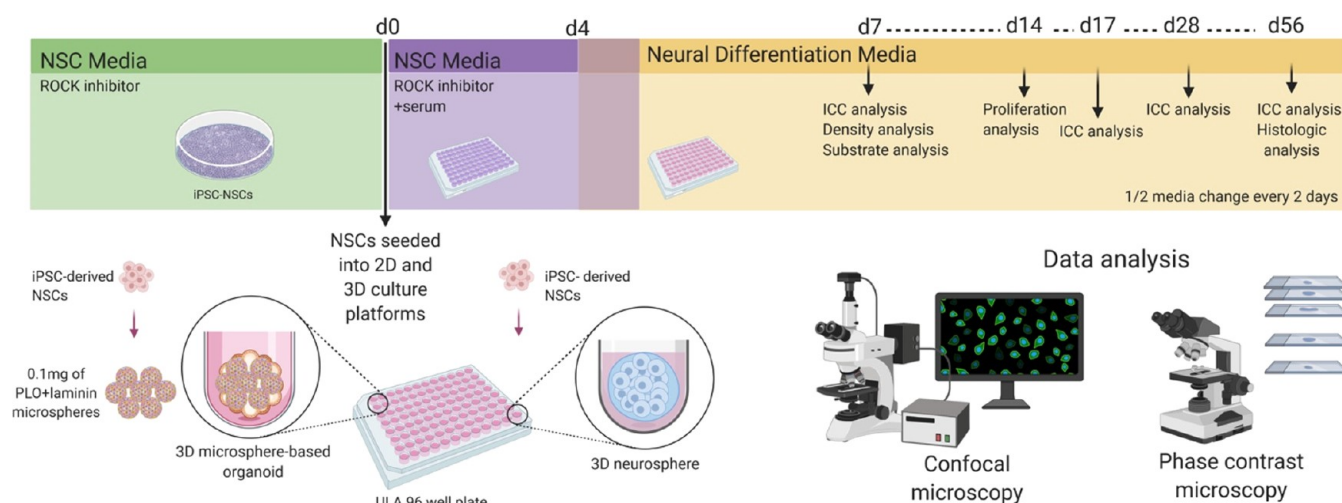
d0 d4 d7 d14 d17 d28 d56

NSC Media
ROCK inhibitor

iPSC-NSCs

NSC Media
ROCK inhibitor +serum

Neural Differentiation Media

ICC analysis
Density analysis
Substrate analysis

Proliferation analysis

ICC analysis

ICC analysis

ICC analysis
Histologic analysis

1/2 media change every 2 days

NSCs seeded into 2D and 3D culture platforms

iPSC-derived NSCs

0.1mg of PLO+laminin microspheres

3D microsphere-based organoid

iPSC- derived NSCs

3D neurosphere

ULA 96 well plate

Data analysis

Confocal microscopy

Phase contrast microscopy